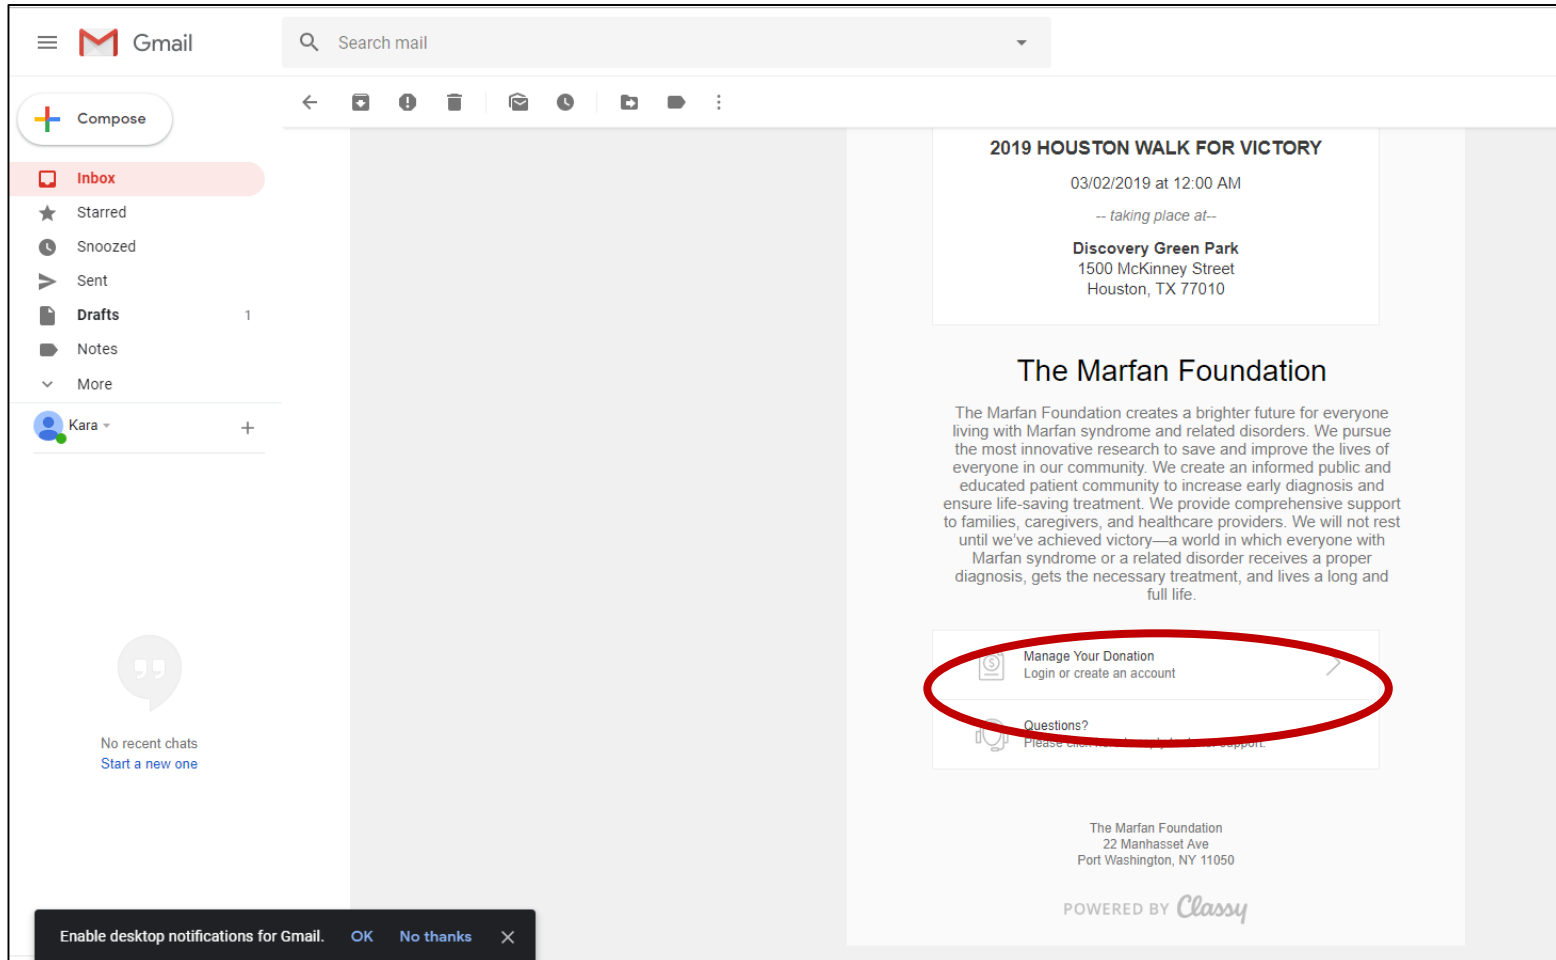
Gmail

Search mail

Compose

Inbox

Starred

Snoozed

Sent

Drafts 1

Notes

More

Kara

No recent chats
Start a new one

2019 HOUSTON WALK FOR VICTORY

03/02/2019 at 12:00 AM

-- taking place at--

Discovery Green Park
1500 McKinney Street
Houston, TX 77010

The Marfan Foundation

The Marfan Foundation creates a brighter future for everyone living with Marfan syndrome and related disorders. We pursue the most innovative research to save and improve the lives of everyone in our community. We create an informed public and educated patient community to increase early diagnosis and ensure life-saving treatment. We provide comprehensive support to families, caregivers, and healthcare providers. We will not rest until we've achieved victory—a world in which everyone with Marfan syndrome or a related disorder receives a proper diagnosis, gets the necessary treatment, and lives a long and full life.

Manage Your Donation
Login or create an account

Questions?
Please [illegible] support.

The Marfan Foundation
22 Manhasset Ave
Port Washington, NY 11050

POWERED BY Classy

Enable desktop notifications for Gmail. OK No thanks